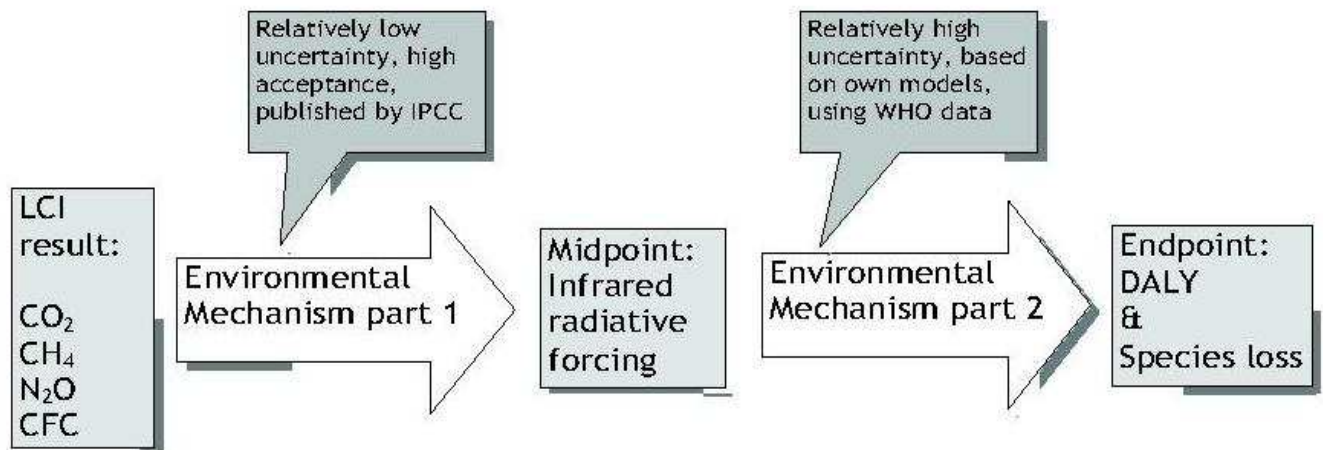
Relatively low uncertainty, high acceptance, published by IPCC

Relatively high uncertainty, based on own models, using WHO data

LCI result:

$CO_2$
$CH_4$
$N_2O$
CFC

Environmental Mechanism part 1

Midpoint: Infrared radiative forcing

Environmental Mechanism part 2

Endpoint: DALY & Species loss